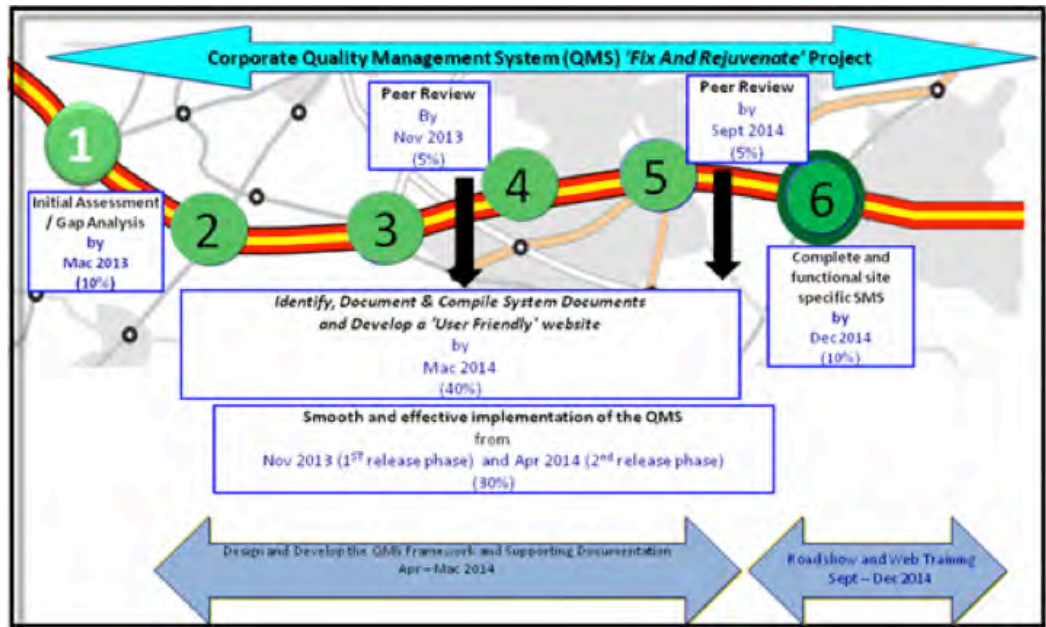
Corporate Quality Management System (QMS) *'Fix And Rejuvenate'* Project

1

Initial Assessment / Gap Analysis by Mac 2013 (10%)

2

Peer Review By Nov 2013 (5%)

3

4

5

Peer Review by Sept 2014 (5%)

6

Complete and functional site specific SMS by Dec 2014 (10%)

*Identify, Document & Compile System Documents and Develop a 'User Friendly' website* by Mac 2014 (40%)

Smooth and effective implementation of the QMS from Nov 2013 ($1^{ST}$ release phase) and Apr 2014 ($2^{nd}$ release phase) (30%)

Design and Develop the QMS Framework and Supporting Documentation Apr – Mac 2014

Roadshow and Web Training Sept – Dec 2014